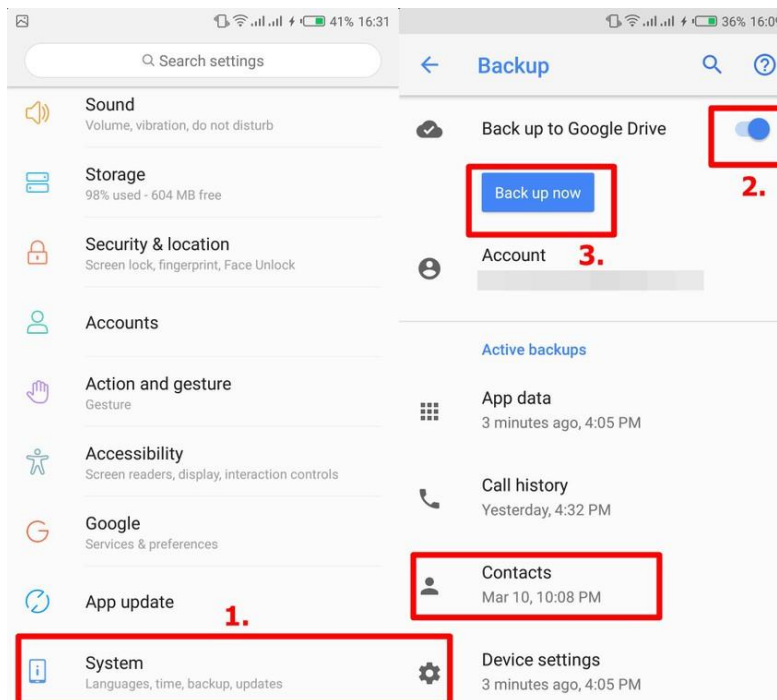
41% 16:31

Search settings

Sound
Volume, vibration, do not disturb

Storage
98% used - 604 MB free

Security & location
Screen lock, fingerprint, Face Unlock

Accounts

Action and gesture
Gesture

Accessibility
Screen readers, display, interaction controls

Google
Services & preferences

App update

1.

System
Languages, time, backup, updates

36% 16:0

Backup

Back up to Google Drive

2.

Back up now

3.

Account

Active backups

App data
3 minutes ago, 4:05 PM

Call history
Yesterday, 4:32 PM

Contacts
Mar 10, 10:08 PM

Device settings
3 minutes ago, 4:05 PM